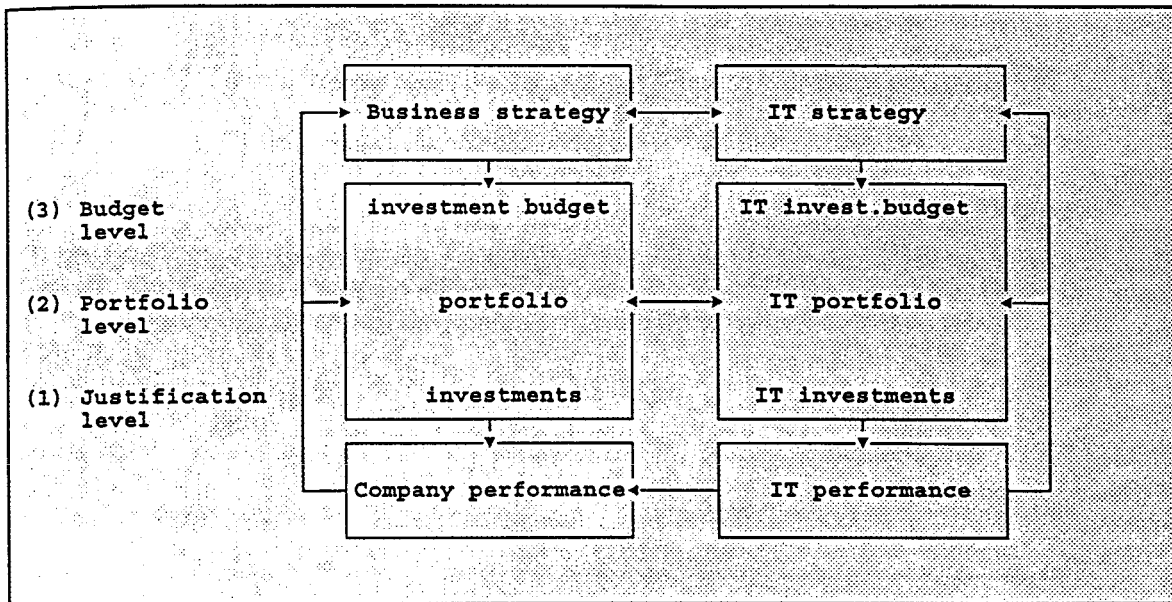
Business strategy

IT strategy

(3) Budget level

investment budget

IT invest.budget

(2) Portfolio level

portfolio

IT portfolio

(1) Justification level

investments

IT investments

Company performance

IT performance